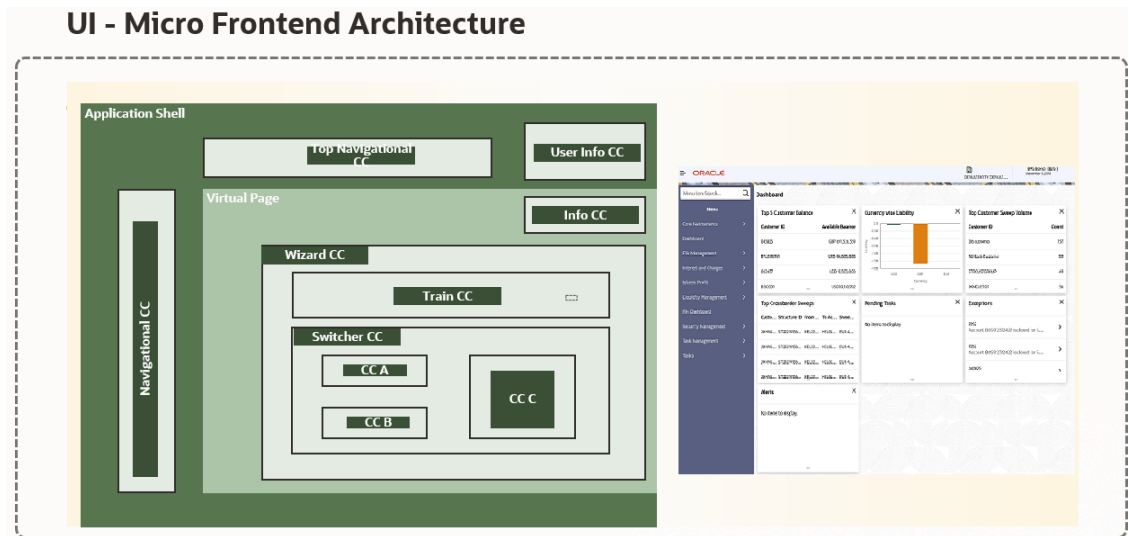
UI - Micro Frontend Architecture

Application Shell

Top Navigational CC

User Info CC

Virtual Page

Info CC

Navigational CC

Wizard CC

Train CC

Switcher CC

CC A

CC B

CC C

ORACLE

Dashboard

Menu

Core Maintenance

Dashboard

Top 5 Customer Balance

Customer ID

Available Balance

Currency wise Liability

Top Customer Sweep Volume

Customer ID

Count

Top Crossborder Sweeps

Pending Tasks

No items to display

Exceptions

Alerts

No items to display

Liquidity Management

Security Management

Task Management

Tasks